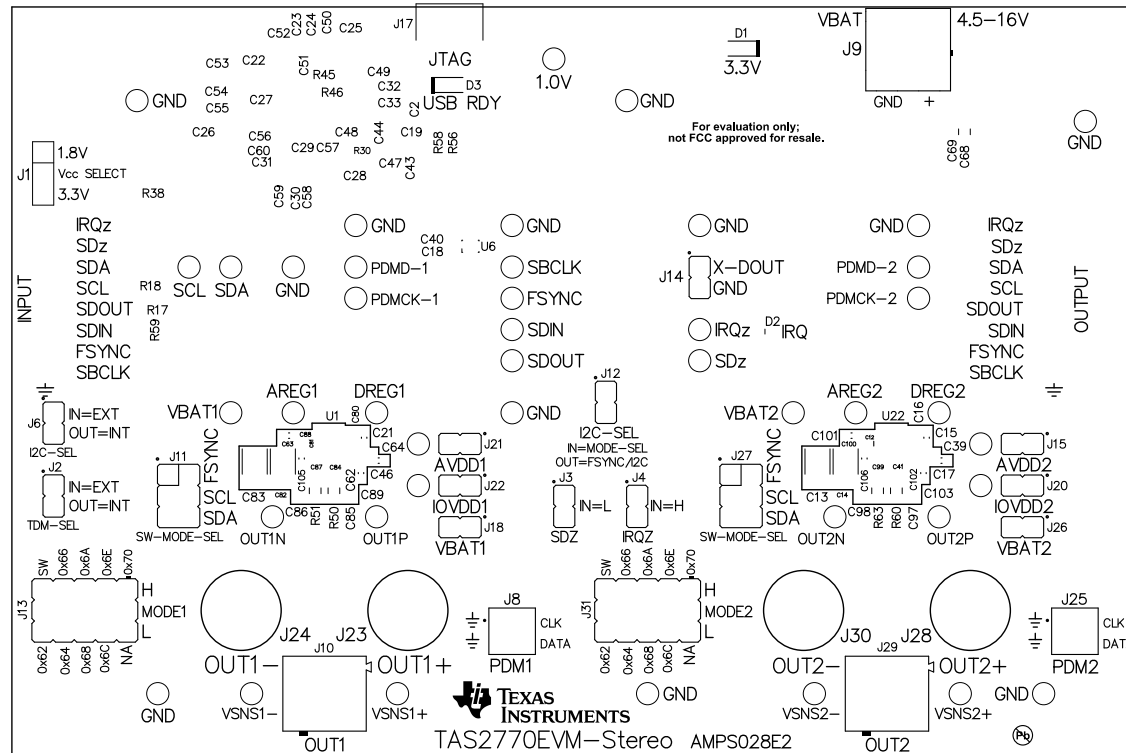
C52 C23 C24 C50 C25 J17
JTAG
C53 C22 C51 R45 C49 D3
C54 C27 R46 C32 C2 USB RDY
C55 C33
1.0V
D1
3.3V
VBAT 4.5–16V
J9
GND +
GND
GND
C26 C56 C48 C44 C19 R58 R56
C60 C29 C57 R30
C31 C47 C43
C28
For evaluation only; not FCC approved for resale.
C69 C68
GND
J1 1.8V Vcc SELECT 3.3V
R38
C59 C30 C58
INPUT
IRQz
SDz
SDA
SCL
SDOUT
SDIN
FSYNC
SBCLK
R18
R17
R59
SCL SDA GND
GND
PDMD–1
PDMCK–1
C40
C18
U6
GND
SBCLK
FSYNC
SDIN
SDOUT
GND
J14 X–DOUT GND
IRQz
D2 IRQ
SDz
GND
PDMD–2
PDMCK–2
GND
IRQz
SDz
SDA
SCL
SDOUT
SDIN
FSYNC
SBCLK
OUTPUT
J6 IN=EXT OUT=INT
I2C–SEL
J2 IN=EXT OUT=INT
TDM–SEL
VBAT1
AREG1 DREG1
U1
C80 C21
C63 C88 C64
C105 C87 C84 C62 C46
J11
FSYNC
SCL
SDA
SW–MODE–SEL
C83 C82 C89
C86 R51 R50 C85
OUT1N OUT1P
J21 AVDD1
J22 IOVDD1
J18 VBAT1
J12
I2C–SEL
IN=MODE–SEL
OUT=FSYNC/I2C
J3 IN=L
J4 IN=H
SDZ IRQZ
VBAT2
AREG2 DREG2
U22
C16 C101 C100 C15 C39
C106 C99 C41 C17
J27
FSYNC
SCL
SDA
SW–MODE–SEL
C13 C14 C102 C103
C98 R63 R60 C97
OUT2N OUT2P
J15 AVDD2
J20 IOVDD2
J26 VBAT2
J13
SW 0x66 0x6A 0x6E 0x70
H
MODE1
L
0x62 0x64 0x68 0x6C NA
J24 J23
OUT1– OUT1+
J10
J8
CLK
DATA
PDM1
GND
VSNS1– VSNS1+
OUT1
J31
SW 0x66 0x6A 0x6E 0x70
H
MODE2
L
0x62 0x64 0x68 0x6C NA
GND
TEXAS INSTRUMENTS
TAS2770EVM–Stereo AMPS028E2
J30 J28
OUT2– OUT2+
J29
VSNS2– VSNS2+
OUT2
GND
J25
CLK
DAT
PDM2
Pb